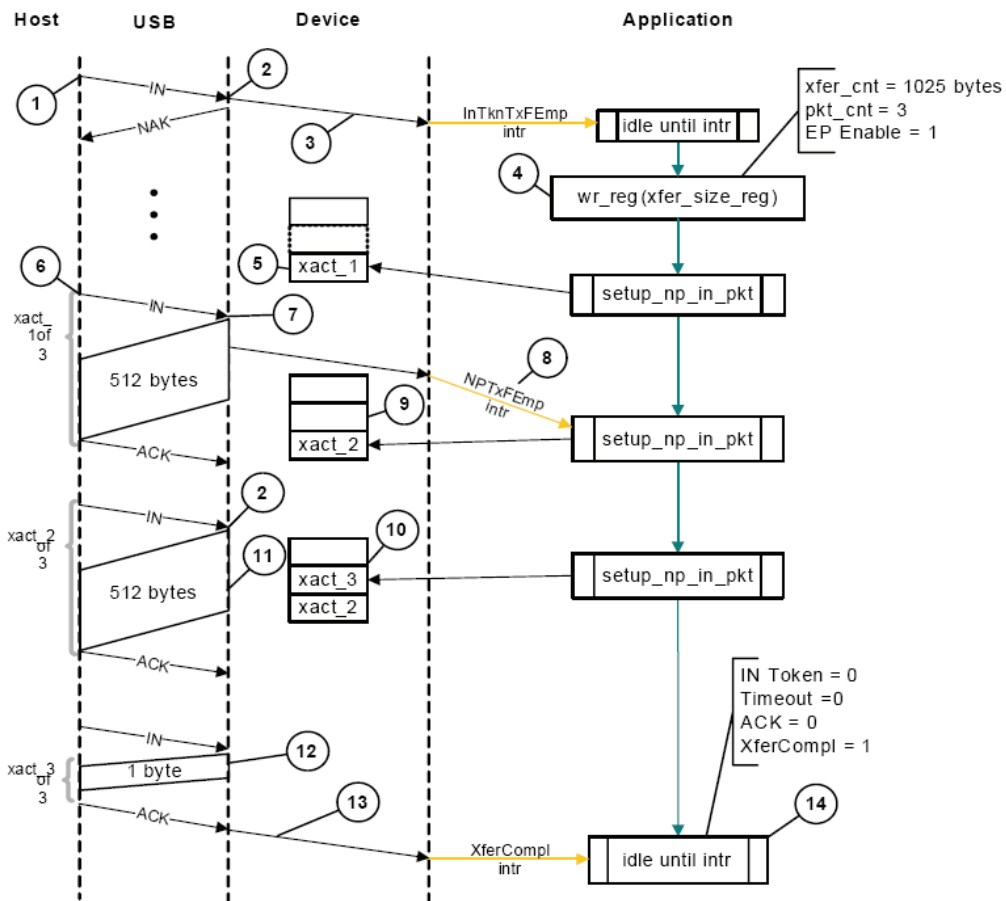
Host USB Device Application

1
IN
2
NAK
3
InTknTxFEmp intr
idle until intr
xfer_cnt = 1025 bytes
pkt_cnt = 3
EP Enable = 1
4
wr_reg (xfer_size_reg)
5
xact_1
setup_np_in_pkt
6
IN
7
xact_1of 3
512 bytes
8
NPTxFEmp intr
9
xact_2
setup_np_in_pkt
ACK
2
IN
xact_2 of 3
10
11
512 bytes
xact_3
xact_2
setup_np_in_pkt
ACK
IN Token = 0
Timeout =0
ACK = 0
XferCompl = 1
IN
12
xact_3 of 3
1 byte
13
ACK
XferCompl intr
14
idle until intr